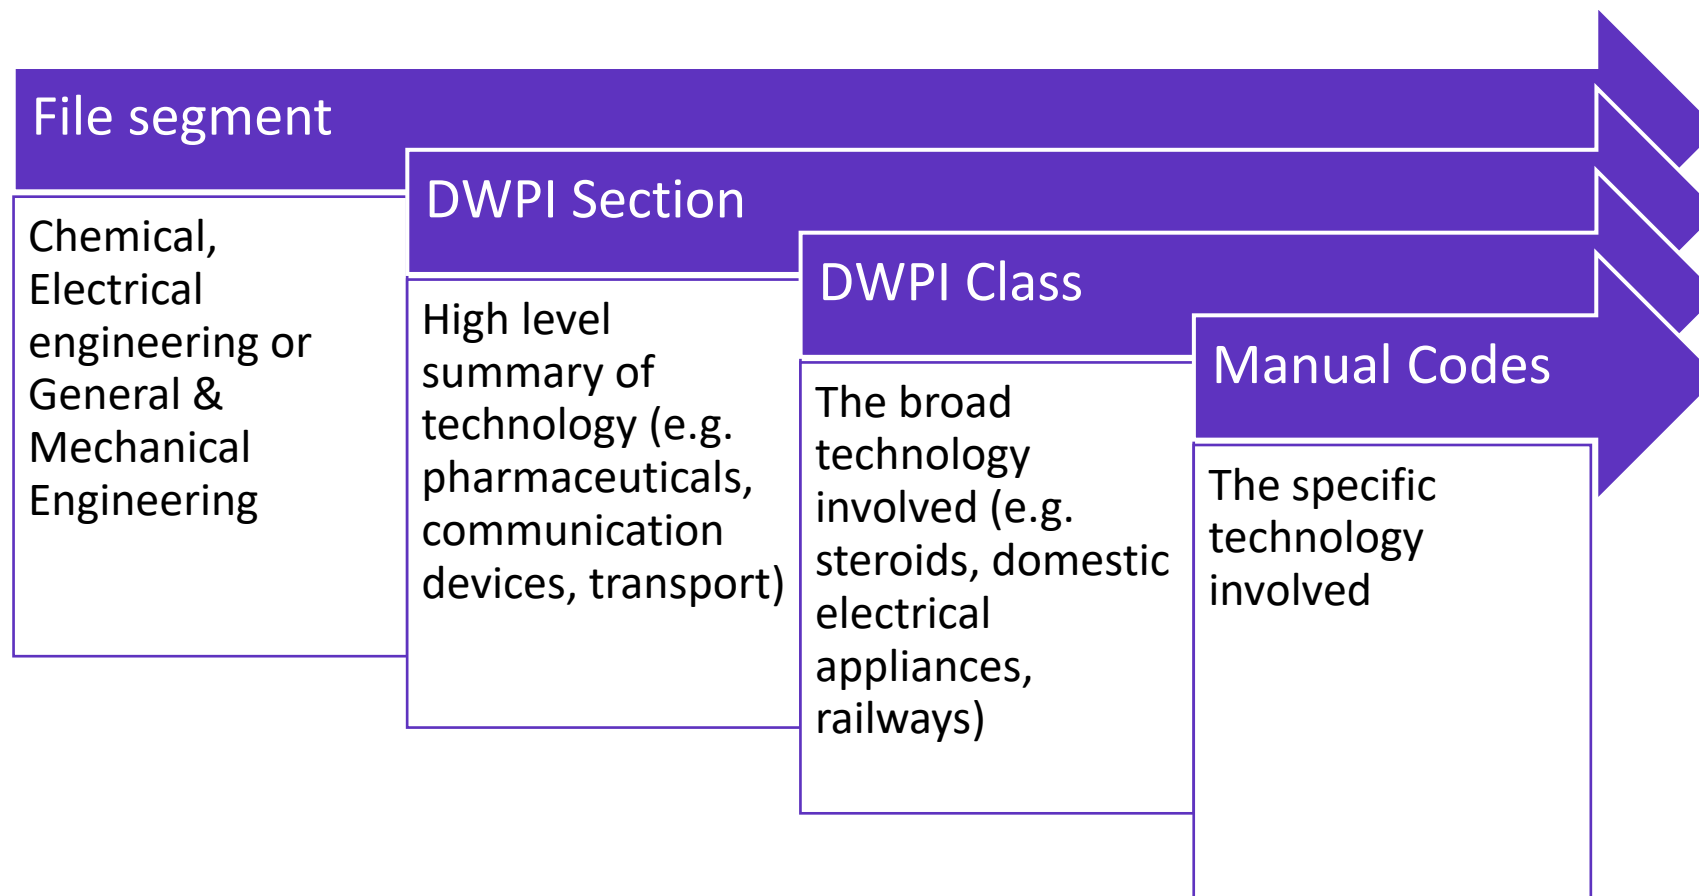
File segment

Chemical, Electrical engineering or General & Mechanical Engineering

DWPI Section

High level summary of technology (e.g. pharmaceuticals, communication devices, transport)

DWPI Class

The broad technology involved (e.g. steroids, domestic electrical appliances, railways)

Manual Codes

The specific technology involved